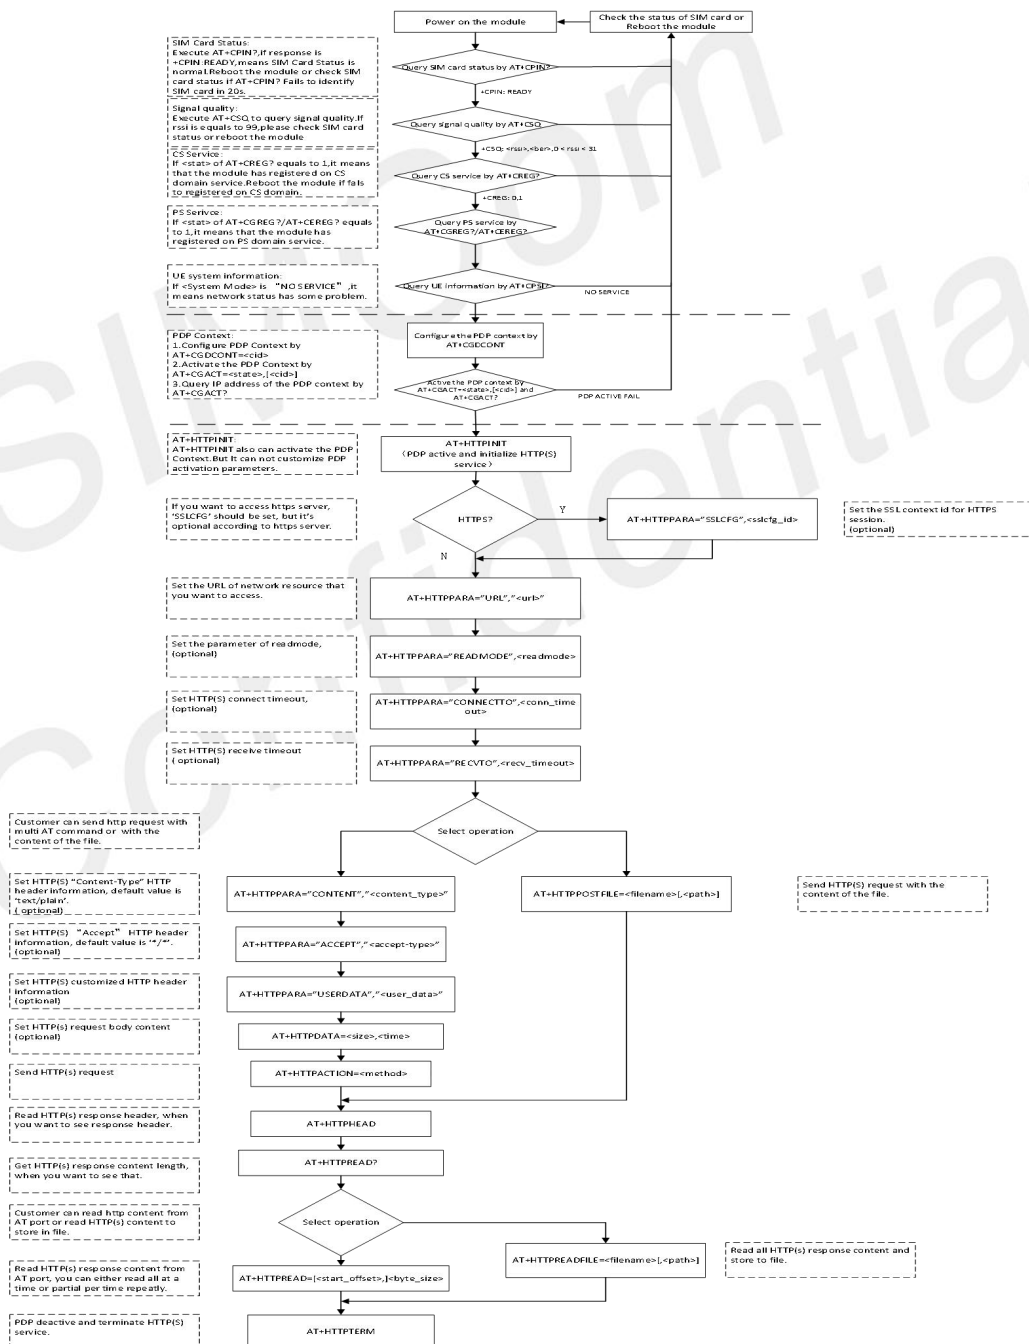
Power on the module

Check the status of SIM card or Reboot the module

SIM Card Status:
Execute AT+CPIN?,If response is +CPIN:READY,means SIM Card Status is normal.Reboot the module or check SIM card status if AT+CPIN? Fails to identify SIM card in 20s.

Query SIM card status by AT+CPIN?

+CPIN: READY

Signal quality:
Execute AT+CSQ to query signal quality.If rssi is equals to 99,please check SIM card status or reboot the module

Query signal quality by AT+CSQ

+CSQ: <rssi>,<ber>,0 < rssi < 31

CS Service:
If <stat> of AT+CREG? equals to 1,it means that the module has registered on CS domain service.Reboot the module if fails to registered on CS domain.

Query CS service by AT+CREG?

+CREG: 0,1

PS Service:
If <stat> of AT+CGREG?/AT+CEREG? equals to 1,it means that the module has registered on PS domain service.

Query PS service by AT+CGREG?/AT+CEREG?

UE system information:
If <System Mode> is "NO SERVICE",it means network status has some problem.

Query UE information by AT+CPSI?

NO SERVICE

PDP Context:
1.Configure PDP Context by AT+CGDCONT=<cid>
2.Activate the PDP Context by AT+CGACT=<state>,[<cid>]
3.Query IP address of the PDP context by AT+CGACT?

Configure the PDP context by AT+CGDCONT

Active the PDP context by AT+CGACT=<state>,[<cid>] and AT+CGACT?

PDP ACTIVE FAIL

AT+HTTPINIT:
AT+HTTPINIT also can activate the PDP Context.But It can not customize PDP activation parameters.

AT+HTTPINIT
(PDP active and initialize HTTP(S) service)

If you want to access https server, "SSLCFG" should be set, but it's optional according to https server.

HTTPS?

Y

AT+HTTPPARA="SSLCFG",<sslcfg_id>

Set the SSL context id for HTTPS session.
(optional)

N

Set the URL of network resource that you want to access.

AT+HTTPPARA="URL","<url>"

Set the parameter of readmode, (optional)

AT+HTTPPARA="READMODE",<readmode>

Set HTTP(S) connect timeout, (optional)

AT+HTTPPARA="CONNECTTO",<conn_timeout>

Set HTTP(S) receive timeout ( optional)

AT+HTTPPARA="RECVTO",<recv_timeout>

Customer can send http request with multi AT command or with the content of the file.

Select operation

Set HTTP(S) "Content-Type" HTTP header information, default value is 'text/plain'.
( optional)

AT+HTTPPARA="CONTENT","<content_type>"

AT+HTTPPOSTFILE=<filename>[,<path>]

Send HTTP(S) request with the content of the file.

Set HTTP(S) "Accept" HTTP header information, default value is '*/*'.
(optional)

AT+HTTPPARA="ACCEPT","<accept-type>"

Set HTTP(S) customized HTTP header information
(optional)

AT+HTTPPARA="USERDATA","<user_data>"

Set HTTP(s) request body content (optional)

AT+HTTPDATA=<size>,<time>

Send HTTP(s) request

AT+HTTPACTION=<method>

Read HTTP(s) response header, when you want to see response header.

AT+HTTPHEAD

Get HTTP(s) response content length, when you want to see that.

AT+HTTPREAD?

Customer can read http content from AT port or read HTTP(s) content to store in file.

Select operation

AT+HTTPREADFILE=<filename>[,<path>]

Read all HTTP(s) response content and store to file.

Read HTTP(s) response content from AT port, you can either read all at a time or partial per time repeatly.

AT+HTTPREAD=[<start_offset>,]<byte_size>

PDP deactive and terminate HTTP(S) service.

AT+HTTPTERM